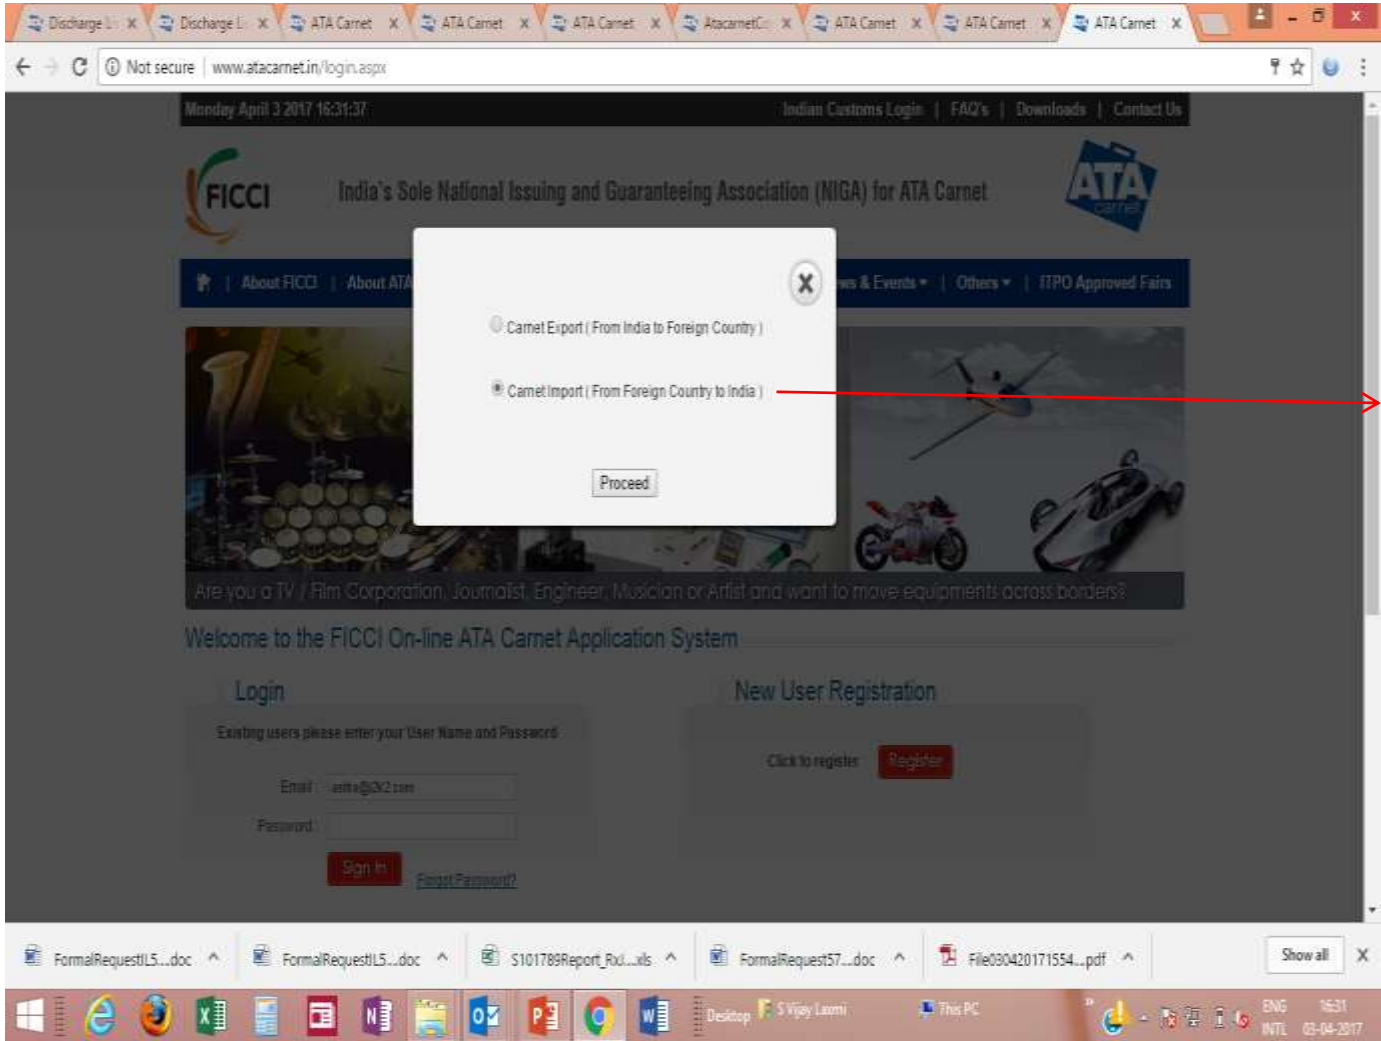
Discharge L × | Discharge L × | ATA Carnet × | ATA Carnet × | ATA Carnet × | AtacarnetC × | ATA Carnet × | ATA Carnet × | ATA Carnet ×

Not secure | www.atacarnet.in/login.aspx

Monday April 3 2017 16:31:37

Indian Customs Login | FAQ's | Downloads | Contact Us

FICCI

India's Sole National Issuing and Guaranteeing Association (NIGA) for ATA Carnet

ATA carnet

| About FICCI | About ATA | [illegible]ws & Events ▾ | Others ▾ | ITPO Approved Fairs

Carnet Export ( From India to Foreign Country )

Carnet Import ( From Foreign Country to India )

Proceed

Are you a TV / Film Corporation, Journalist, Engineer, Musician or Artist and want to move equipments across borders?

Welcome to the FICCI On-line ATA Carnet Application System

Login

Existing users please enter your User Name and Password

Email : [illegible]

Password :

Sign In

Forgot Password?

New User Registration

Click to register

Register

FormalRequestIL5....doc ^ | FormalRequestIL5....doc ^ | S101789Report_Rxl....xls ^ | FormalRequest57....doc ^ | File030420171554....pdf ^ | Show all | X

Desktop | S Vijay Laxmi | This PC | ENG INTL | 16:31 03-04-2017